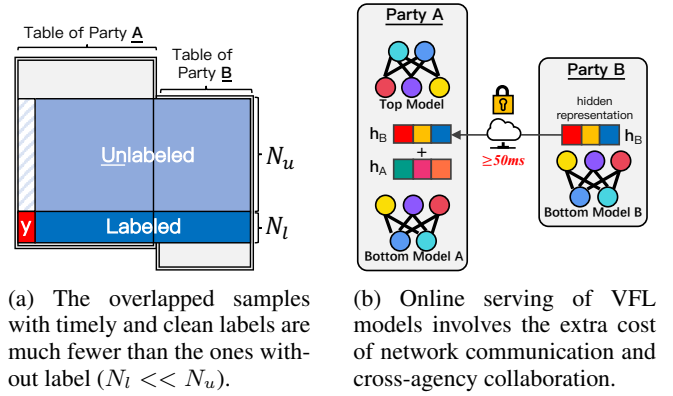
Table of Party A

Table of Party B

Unlabeled

$N_u$

y

Labeled

$N_l$

(a) The overlapped samples with timely and clean labels are much fewer than the ones without label ($N_l << N_u$).

Party A

Top Model

$h_B$

+

$h_A$

Bottom Model A

$\geq 50ms$

Party B

hidden representation

$h_B$

Bottom Model B

(b) Online serving of VFL models involves the extra cost of network communication and cross-agency collaboration.